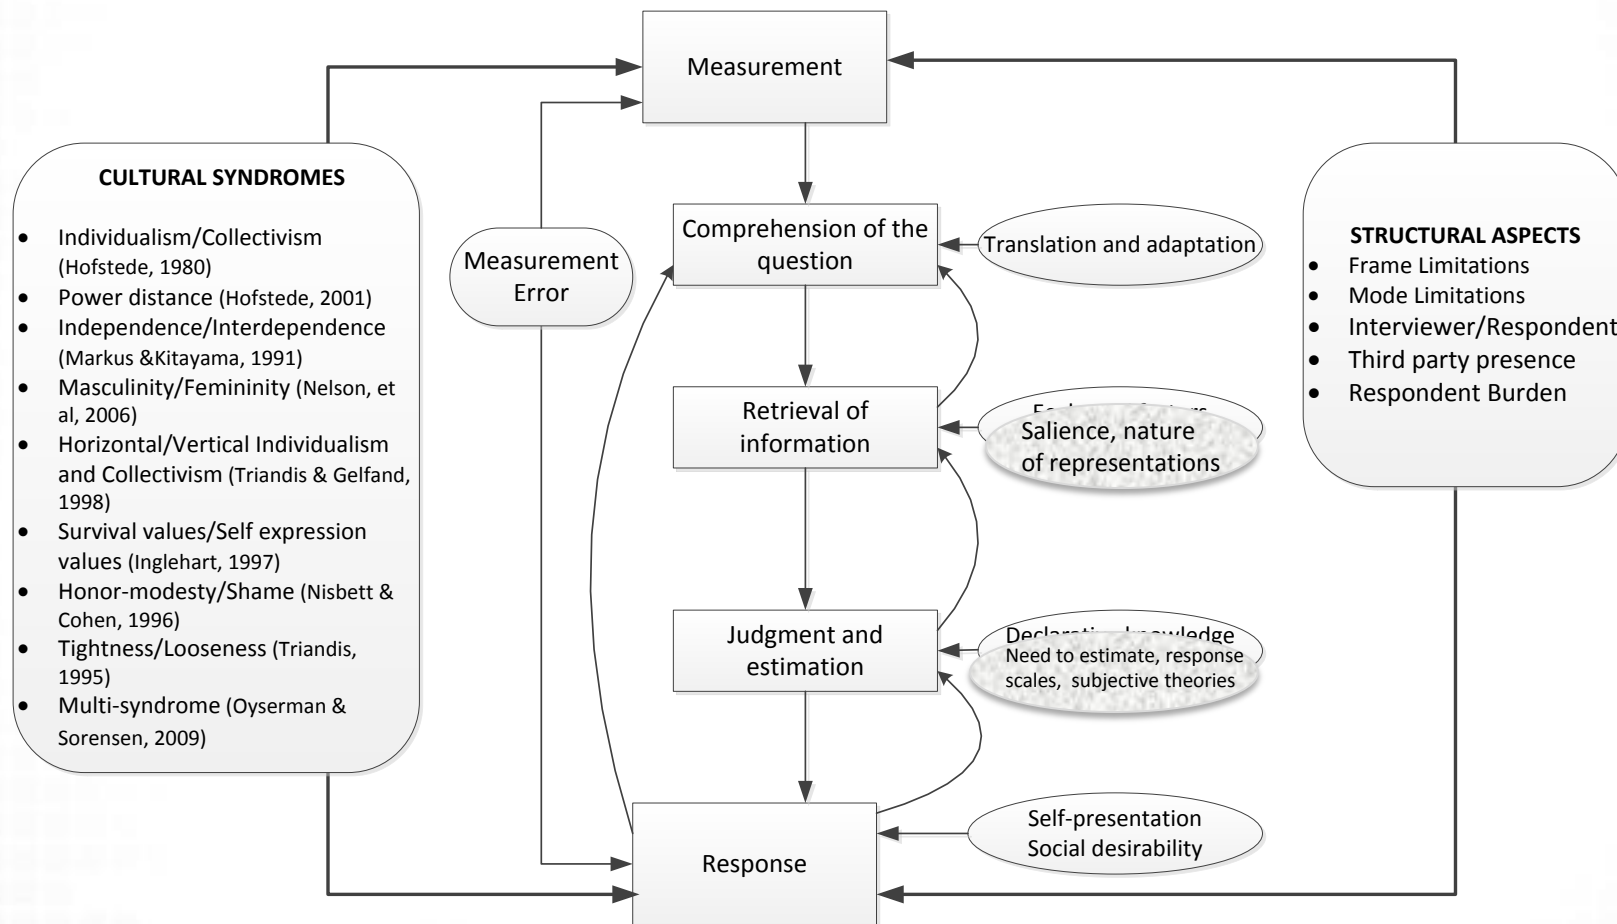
Measurement

CULTURAL SYNDROMES

- Individualism/Collectivism (Hofstede, 1980)
- Power distance (Hofstede, 2001)
- Independence/Interdependence (Markus &Kitayama, 1991)
- Masculinity/Femininity (Nelson, et al, 2006)
- Horizontal/Vertical Individualism and Collectivism (Triandis & Gelfand, 1998)
- Survival values/Self expression values (Inglehart, 1997)
- Honor-modesty/Shame (Nisbett & Cohen, 1996)
- Tightness/Looseness (Triandis, 1995)
- Multi-syndrome (Oyserman & Sorensen, 2009)

Measurement Error

Comprehension of the question

Translation and adaptation

Retrieval of information

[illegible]

Salience, nature of representations

Judgment and estimation

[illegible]

Need to estimate, response scales, subjective theories

Response

Self-presentation
Social desirability

STRUCTURAL ASPECTS
- Frame Limitations
- Mode Limitations
- Interviewer/Respondent
- Third party presence
- Respondent Burden